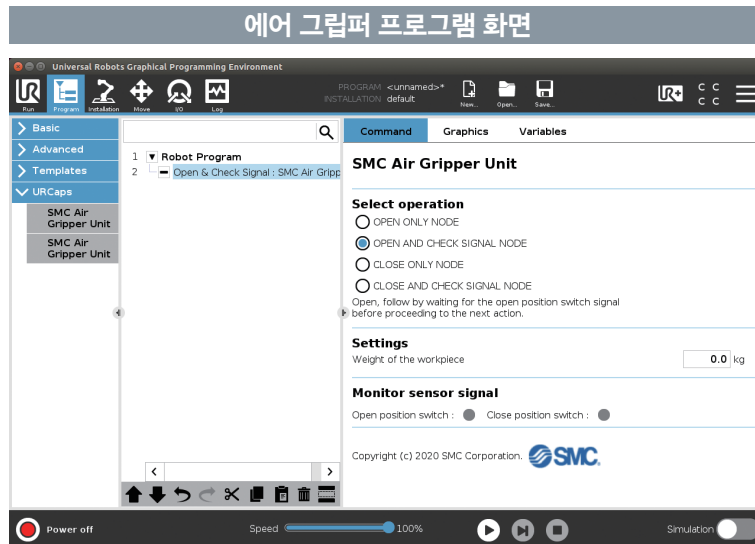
에어 그립퍼 프로그램 화면

Universal Robots Graphical Programming Environment

Run Program Installation Move I/O Log

PROGRAM <unnamed>*
INSTALLATION default

New... Open... Save...

Basic
Advanced
Templates
URCaps
SMC Air Gripper Unit
SMC Air Gripper Unit

1 Robot Program
2 Open & Check Signal : SMC Air Gripp

Command Graphics Variables

SMC Air Gripper Unit

Select operation
OPEN ONLY NODE
OPEN AND CHECK SIGNAL NODE
CLOSE ONLY NODE
CLOSE AND CHECK SIGNAL NODE
Open, follow by waiting for the open position switch signal before proceeding to the next action.

Settings
Weight of the workpiece 0.0 kg

Monitor sensor signal
Open position switch : Close position switch :

Copyright (c) 2020 SMC Corporation. SMC

Power off Speed 100% Simulation